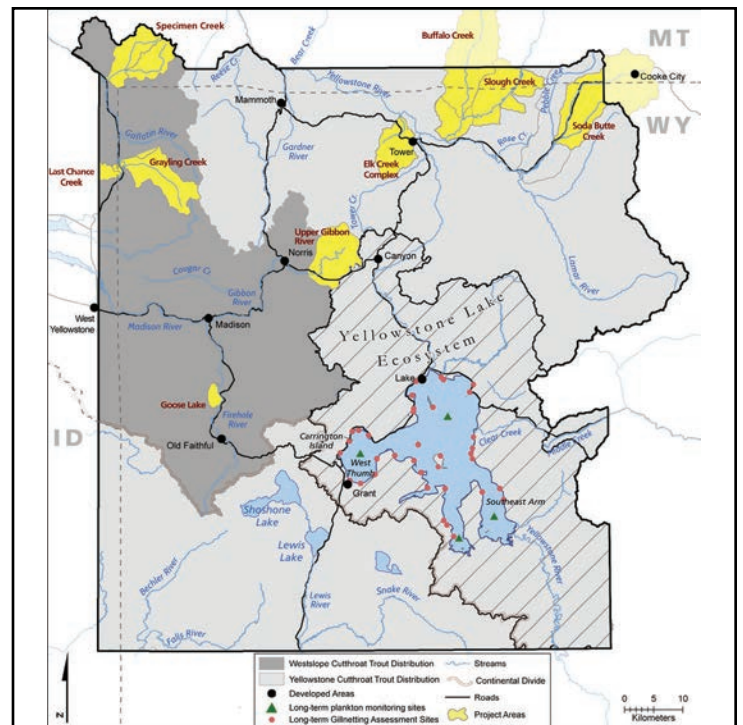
Specimen Creek
Buffalo Creek
MT
Reese Cr.
Bear Creek
Yellowstone River
Slough Creek
Cooke City
Mammoth
WY
Gallatin River
Gardner River
Tower
Soda Butte Creek
Rose Cr.
Grayling Creek
Elk Creek Complex
Last Chance Creek
Upper Gibbon River
Norris
Canyon
Cougar Cr.
Gibbon River
Lamar River
West Yellowstone
Madison
Madison River
Yellowstone Lake Ecosystem
Lake
Goose Lake
Firehole River
ID
Old Faithful
Carrington Island
Clear Creek
West Thumb
Grant
Southeast Arm
Shoshone Lake
Lewis Lake
Bechler River
Lewis River
Snake River
Yellowstone River
Falls River
N

Westslope Cutthroat Trout Distribution
Yellowstone Cutthroat Trout Distribution
Developed Areas
Long-term plankton monitoring sites
Long-term Gillnetting Assessment Sites
Streams
Continental Divide
Roads
Project Areas
0 5 10
Kilometers